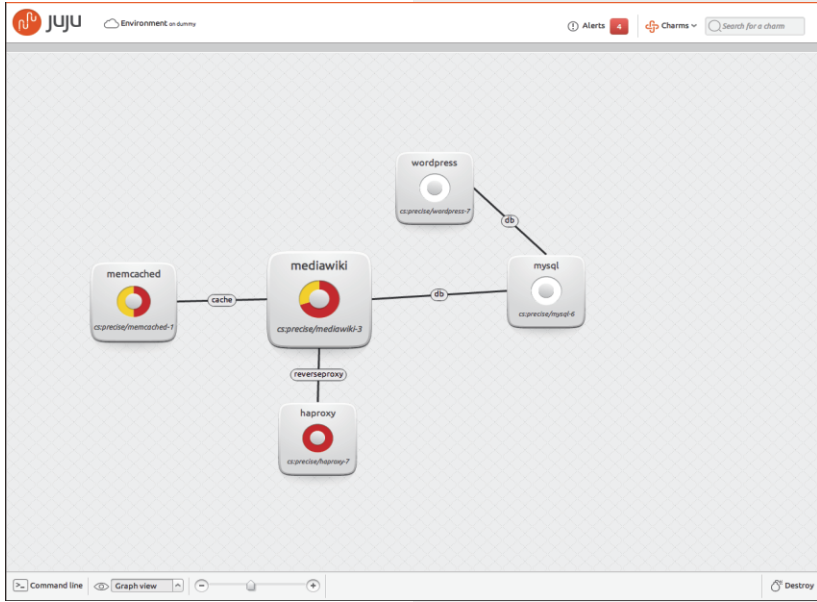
JUJU Environment on dummy

Alerts 4 Charms Search for a charm

wordpress
cs:precise/wordpress-7

db

memcached
cs:precise/memcached-1

cache

mediawiki
cs:precise/mediawiki-3

db

mysql
cs:precise/mysql-6

reverseproxy

haproxy
cs:precise/haproxy-7

Command line Graph view Destroy